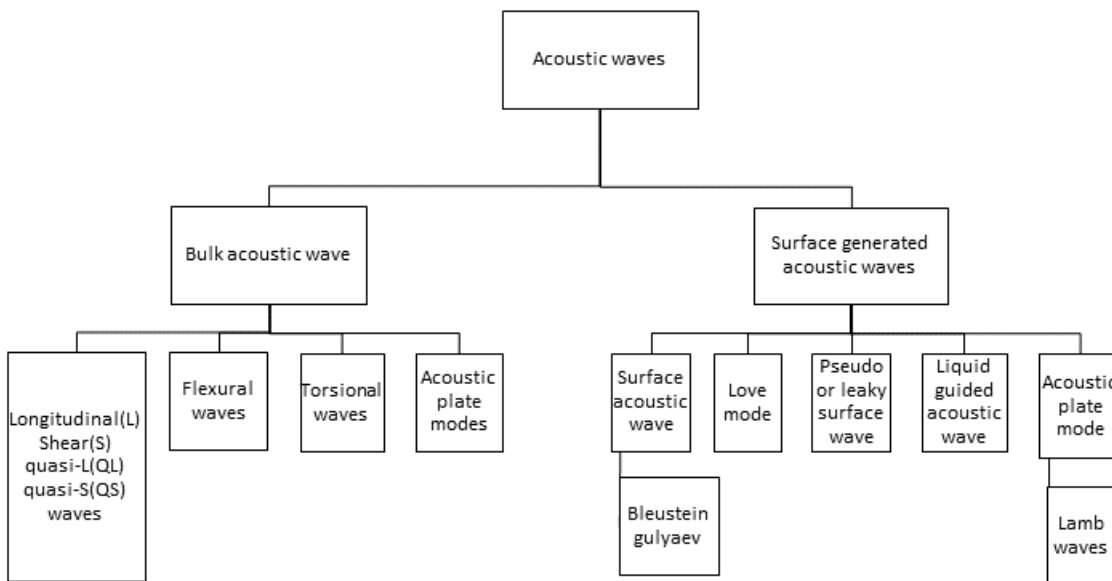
Acoustic waves

Bulk acoustic wave

Surface generated acoustic waves

Longitudinal(L) Shear(S) quasi-L(QL) quasi-S(QS) waves

Flexural waves

Torsional waves

Acoustic plate modes

Surface acoustic wave

Bleustein gulyaev

Love mode

Pseudo or leaky surface wave

Liquid guided acoustic wave

Acoustic plate mode

Lamb waves